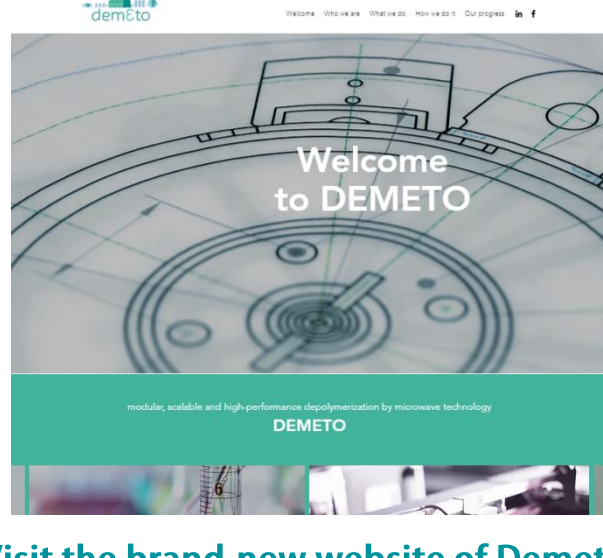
demEto

Welcome Who we are What we do How we do it Our progress in f

Welcome to DEMETO

modular, scalable and high-performance depolymerization by microwave technology

DEMETO

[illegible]isit the brand-new website of Demet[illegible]